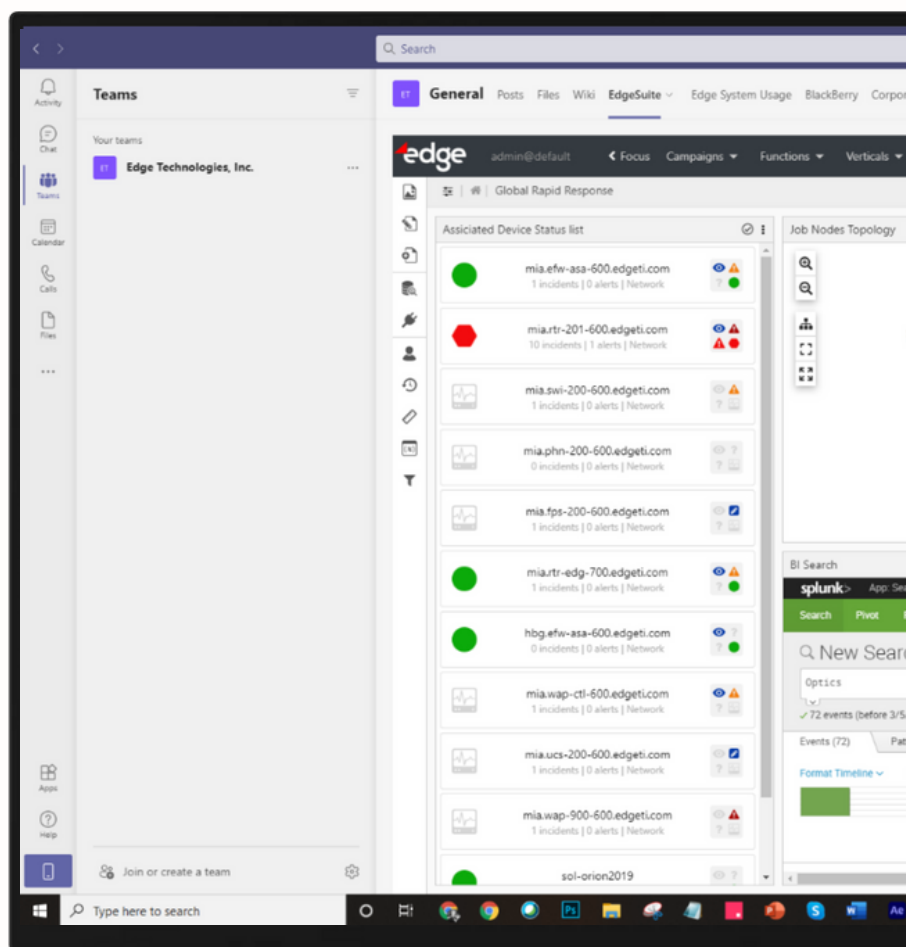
Search

Activity
Chat
Teams
Calendar
Calls
Files
...
Apps
Help

Teams

Your teams
ET Edge Technologies, Inc. ...

Join or create a team

ET General Posts Files Wiki EdgeSuite Edge System Usage BlackBerry Corpor

edge admin@default < Focus Campaigns Functions Verticals

Global Rapid Response

Assiciated Device Status list

mia.efw-asa-600.edgeti.com
1 incidents | 0 alerts | Network

mia.rtr-201-600.edgeti.com
10 incidents | 1 alerts | Network

mia.swi-200-600.edgeti.com
1 incidents | 0 alerts | Network

mia.phn-200-600.edgeti.com
0 incidents | 0 alerts | Network

mia.fps-200-600.edgeti.com
1 incidents | 0 alerts | Network

mia.rtr-edg-700.edgeti.com
1 incidents | 0 alerts | Network

hbg.efw-asa-600.edgeti.com
0 incidents | 0 alerts | Network

mia.wap-ctl-600.edgeti.com
1 incidents | 0 alerts | Network

mia.ucs-200-600.edgeti.com
1 incidents | 0 alerts | Network

mia.wap-900-600.edgeti.com
1 incidents | 0 alerts | Network

sol-orion2019

Job Nodes Topology

BI Search
splunk> App: Se
Search Pivot
New Searc
Optics
✓ 72 events (before 3/5
Events (72) Pat
Format Timeline

Type here to search